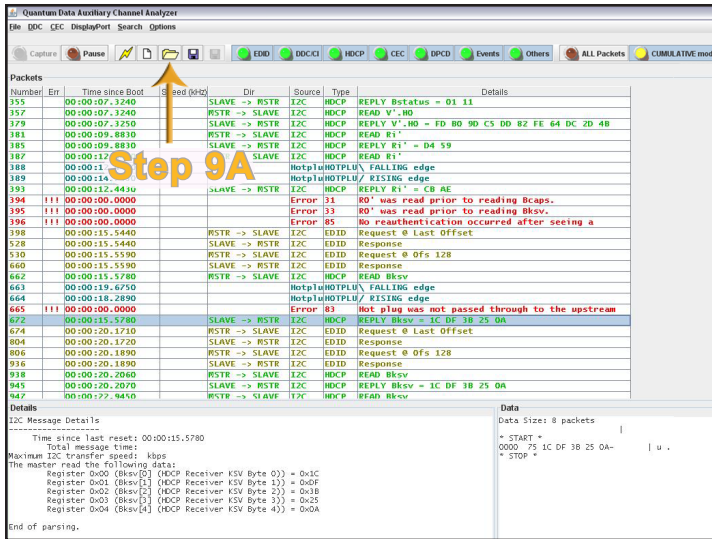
Quantum Data Auxiliary Channel Analyzer

File DDC CEC DisplayPort Search Options

Capture Pause EDID DDC/CI HDCP CEC DPCD Events Others ALL Packets CUMULATIVE mod

Packets

| Number | Err | Time since Boot | Speed (kHz) | Dir | Source | Type | Details |
|---|---|---|---|---|---|---|---|
| 355 | | 00:00:07.3240 | | SLAVE -> MSTR | I2C | HDCP | REPLY Bstatus = 01 11 |
| 357 | | 00:00:07.3240 | | MSTR -> SLAVE | I2C | HDCP | READ V'.HO |
| 379 | | 00:00:07.3250 | | SLAVE -> MSTR | I2C | HDCP | REPLY V'.HO = FD 80 9D C5 DD 82 FE 64 DC 2D 4B |
| 381 | | 00:00:09.8830 | | MSTR -> SLAVE | I2C | HDCP | READ Ri' |
| 385 | | 00:00:09.8830 | | SLAVE -> MSTR | I2C | HDCP | REPLY Ri' = D4 59 |
| 387 | | 00:00:12 | | SLAVE | I2C | HDCP | READ Ri' |
| 388 | | 00:00:1 | | | Hotplu | HOTPLU | \ FALLING edge |
| 389 | | 00:00:14 | | | Hotplu | HOTPLU | / RISING edge |
| 393 | | 00:00:12.4430 | | SLAVE -> MSTR | I2C | HDCP | REPLY Ri' = CB AE |
| 394 | !!! | 00:00:00.0000 | | | Error | 31 | R0' was read prior to reading Bcaps. |
| 395 | !!! | 00:00:00.0000 | | | Error | 33 | R0' was read prior to reading Bksv. |
| 396 | !!! | 00:00:00.0000 | | | Error | 85 | No reauthentication occurred after seeing a |
| 398 | | 00:00:15.5440 | | MSTR -> SLAVE | I2C | EDID | Request @ Last Offset |
| 528 | | 00:00:15.5440 | | SLAVE -> MSTR | I2C | EDID | Response |
| 530 | | 00:00:15.5590 | | MSTR -> SLAVE | I2C | EDID | Request @ Ofs 128 |
| 660 | | 00:00:15.5590 | | SLAVE -> MSTR | I2C | EDID | Response |
| 662 | | 00:00:15.5780 | | MSTR -> SLAVE | I2C | HDCP | READ Bksv |
| 663 | | 00:00:19.6750 | | | Hotplu | HOTPLU | \ FALLING edge |
| 664 | | 00:00:18.2890 | | | Hotplu | HOTPLU | / RISING edge |
| 665 | !!! | 00:00:00.0000 | | | Error | 83 | Hot plug was not passed through to the upstream |
| 672 | | 00:00:15.5780 | | SLAVE -> MSTR | I2C | HDCP | REPLY Bksv = 1C DF 3B 25 0A |
| 674 | | 00:00:20.1710 | | MSTR -> SLAVE | I2C | EDID | Request @ Last Offset |
| 804 | | 00:00:20.1720 | | SLAVE -> MSTR | I2C | EDID | Response |
| 806 | | 00:00:20.1890 | | MSTR -> SLAVE | I2C | EDID | Request @ Ofs 128 |
| 936 | | 00:00:20.1890 | | SLAVE -> MSTR | I2C | EDID | Response |
| 938 | | 00:00:20.2060 | | MSTR -> SLAVE | I2C | HDCP | READ Bksv |
| 945 | | 00:00:20.2070 | | SLAVE -> MSTR | I2C | HDCP | REPLY Bksv = 1C DF 3B 25 0A |
| 947 | | 00:00:22.9450 | | MSTR -> SLAVE | I2C | HDCP | READ Bksv |

Step 9A

Details

I2C Message Details
------------------
Time since last reset: 00:00:15.5780
Total message time:
Maximum I2C transfer speed: kbps
The master read the following data:
Register 0x00 (Bksv[0] (HDCP Receiver KSV Byte 0)) = 0x1C
Register 0x01 (Bksv[1] (HDCP Receiver KSV Byte 1)) = 0xDF
Register 0x02 (Bksv[2] (HDCP Receiver KSV Byte 2)) = 0x3B
Register 0x03 (Bksv[3] (HDCP Receiver KSV Byte 3)) = 0x25
Register 0x04 (Bksv[4] (HDCP Receiver KSV Byte 4)) = 0x0A

End of parsing.

Data

Data Size: 8 packets

* START *
0000 75 1C DF 3B 25 0A- | u .
* STOP *